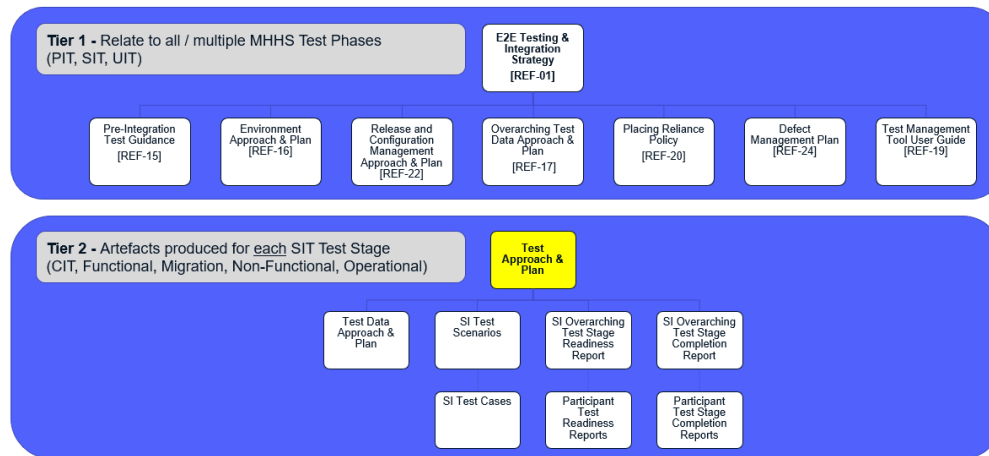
Tier 1 - Relate to all / multiple MHHS Test Phases (PIT, SIT, UIT)

E2E Testing & Integration Strategy [REF-01]

Pre-Integration Test Guidance [REF-15]

Environment Approach & Plan [REF-16]

Release and Configuration Management Approach & Plan [REF-22]

Overarching Test Data Approach & Plan [REF-17]

Placing Reliance Policy [REF-20]

Defect Management Plan [REF-24]

Test Management Tool User Guide [REF-19]

Tier 2 - Artefacts produced for each SIT Test Stage (CIT, Functional, Migration, Non-Functional, Operational)

Test Approach & Plan

Test Data Approach & Plan

SI Test Scenarios

SI Overarching Test Stage Readiness Report

SI Overarching Test Stage Completion Report

SI Test Cases

Participant Test Readiness Reports

Participant Test Stage Completion Reports